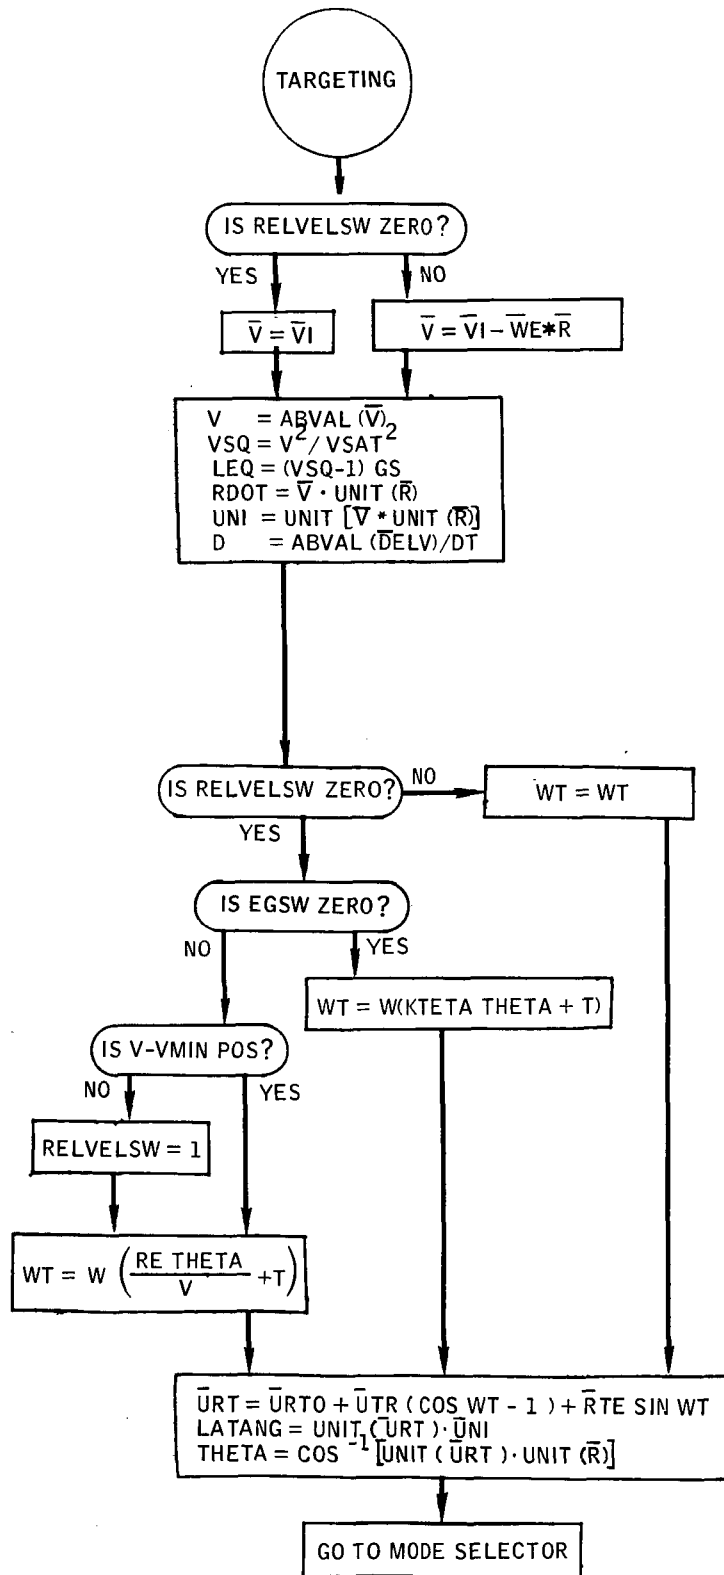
TARGETING

IS RELVELSW ZERO?

YES

NO

$\overline{V} = \overline{VI}$

$\overline{V} = \overline{VI} - \overline{WE} * \overline{R}$

V = ABVAL $(\overline{V})$
VSQ = $V^2 / VSAT^2$
LEQ = (VSQ-1) GS
RDOT = $\overline{V} \cdot$ UNIT $(\overline{R})$
UNI = UNIT $[\overline{V} *$ UNIT $(\overline{R})]$
D = ABVAL $(\overline{DELV})$/DT

IS RELVELSW ZERO?

NO

WT = WT

YES

IS EGSW ZERO?

NO

YES

WT = W(KTETA THETA + T)

IS V-VMIN POS?

NO

YES

RELVELSW = 1

WT = W $\left(\frac{RE\ THETA}{V} + T\right)$

$\overline{URT} = \overline{URTO} + \overline{UTR}$ ( COS WT - 1 ) + $\overline{RTE}$ SIN WT
LATANG = UNIT $(\overline{URT}) \cdot \overline{UNI}$
THETA = $COS^{-1}$ [UNIT ( $\overline{URT}$ ) $\cdot$ UNIT $(\overline{R})$]

GO TO MODE SELECTOR